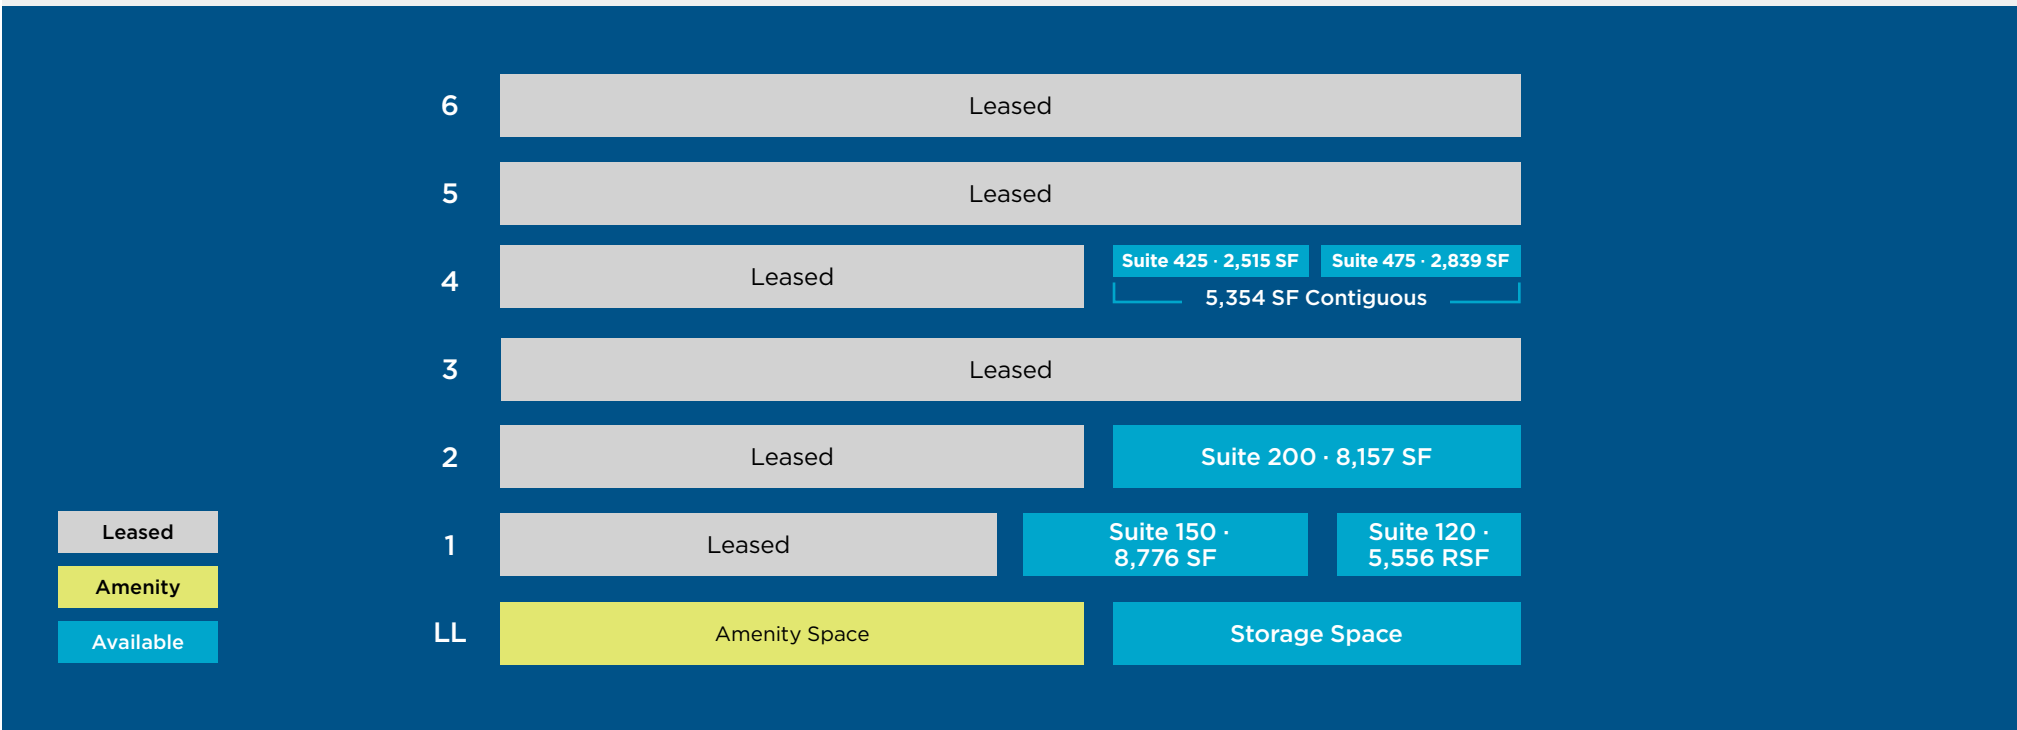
6 Leased

5 Leased

4 Leased
Suite 425 · 2,515 SF
Suite 475 · 2,839 SF
5,354 SF Contiguous

3 Leased

2 Leased
Suite 200 · 8,157 SF

1 Leased
Suite 150 · 8,776 SF
Suite 120 · 5,556 RSF

LL Amenity Space
Storage Space

Leased
Amenity
Available